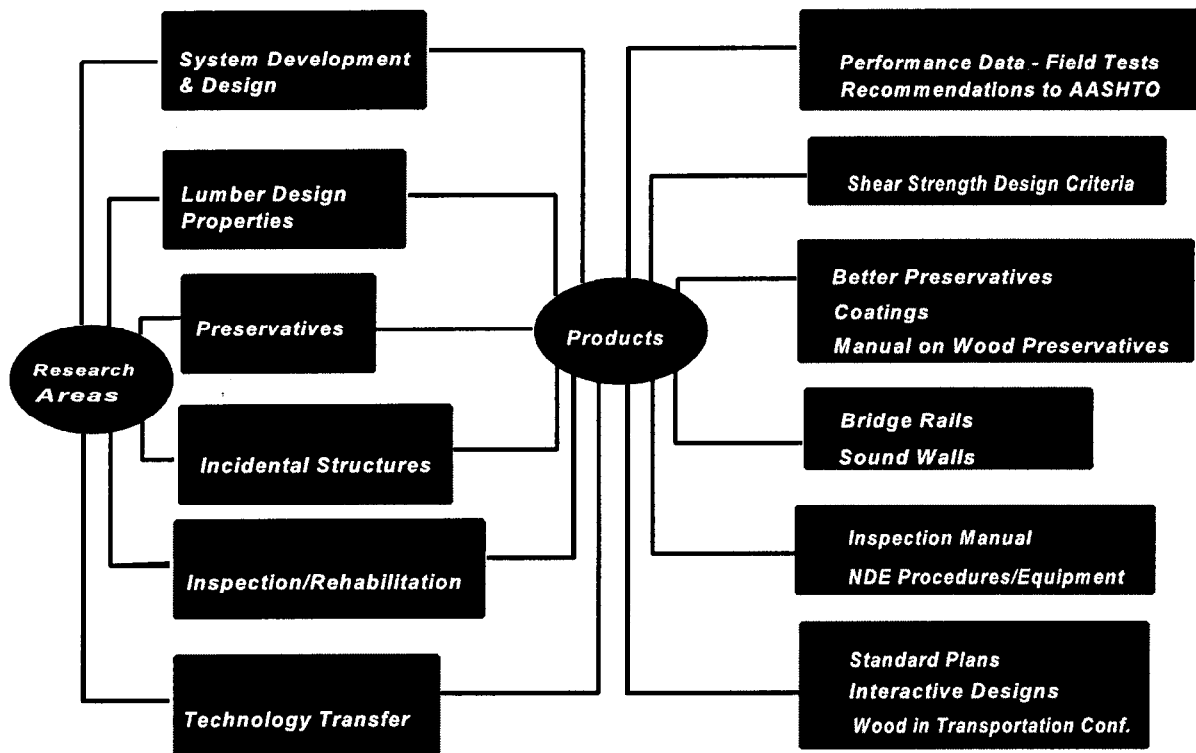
Research Areas

System Development & Design

Lumber Design Properties

Preservatives

Incidental Structures

Inspection/Rehabilitation

Technology Transfer

Products

Performance Data - Field Tests
Recommendations to AASHTO

Shear Strength Design Criteria

Better Preservatives
Coatings
Manual on Wood Preservatives

Bridge Rails
Sound Walls

Inspection Manual
NDE Procedures/Equipment

Standard Plans
Interactive Designs
Wood in Transportation Conf.